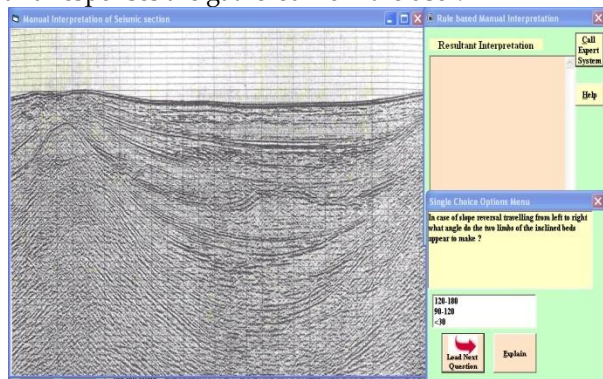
Manual Interpretation of Seismic section

Rule based Manual Interpretation

Resultant Interpretation

Call Expert System

Help

Single Choice Options Menu

In case of slope reversal travelling from left to right what angle do the two limbs of the inclined beds appear to make ?

120-180
90-120
<30

Load Next Question

Explain